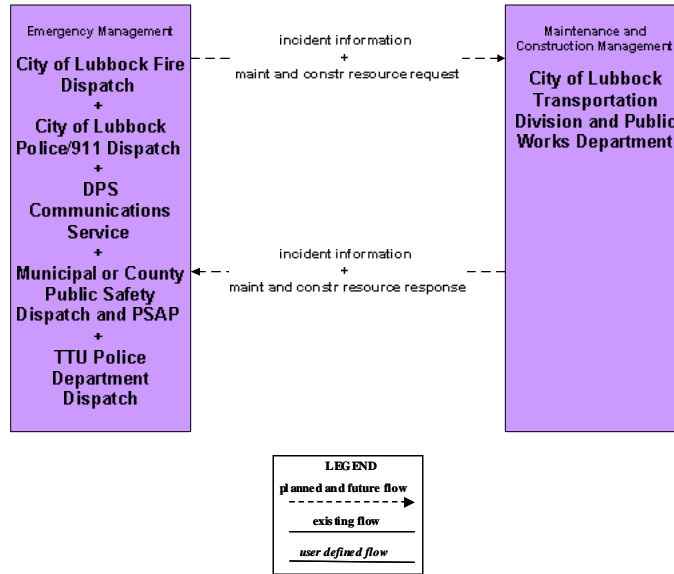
Emergency Management

City of Lubbock Fire Dispatch
+
City of Lubbock Police/911 Dispatch
+
DPS Communications Service
+
Municipal or County Public Safety Dispatch and PSAP
+
TTU Police Department Dispatch

incident information
+
maint and constr resource request

incident information
+
maint and constr resource response

Maintenance and Construction Management

City of Lubbock Transportation Division and Public Works Department

LEGEND
planned and future flow
existing flow
user defined flow